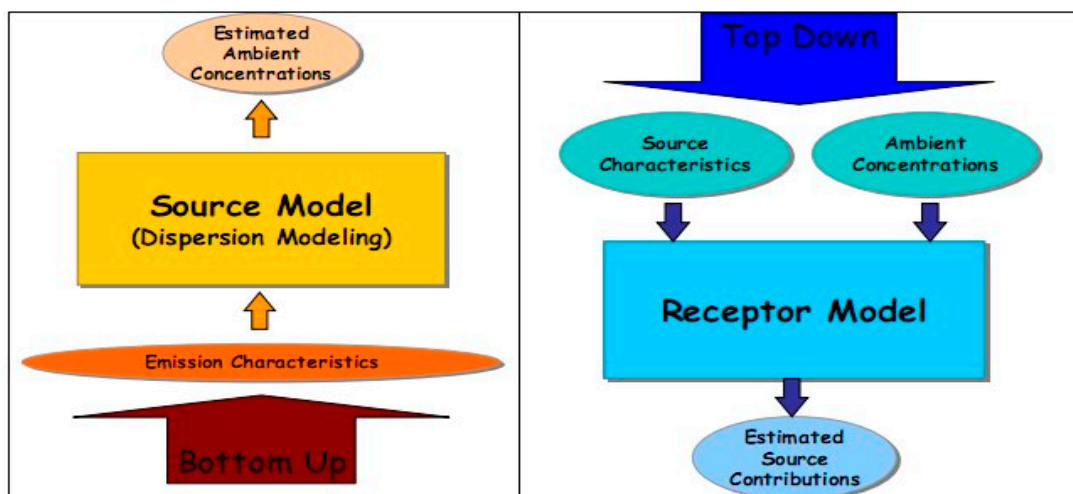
Estimated Ambient Concentrations

Source Model
(Dispersion Modeling)

Emission Characteristics

Bottom Up

Top Down

Source Characteristics

Ambient Concentrations

Receptor Model

Estimated Source Contributions